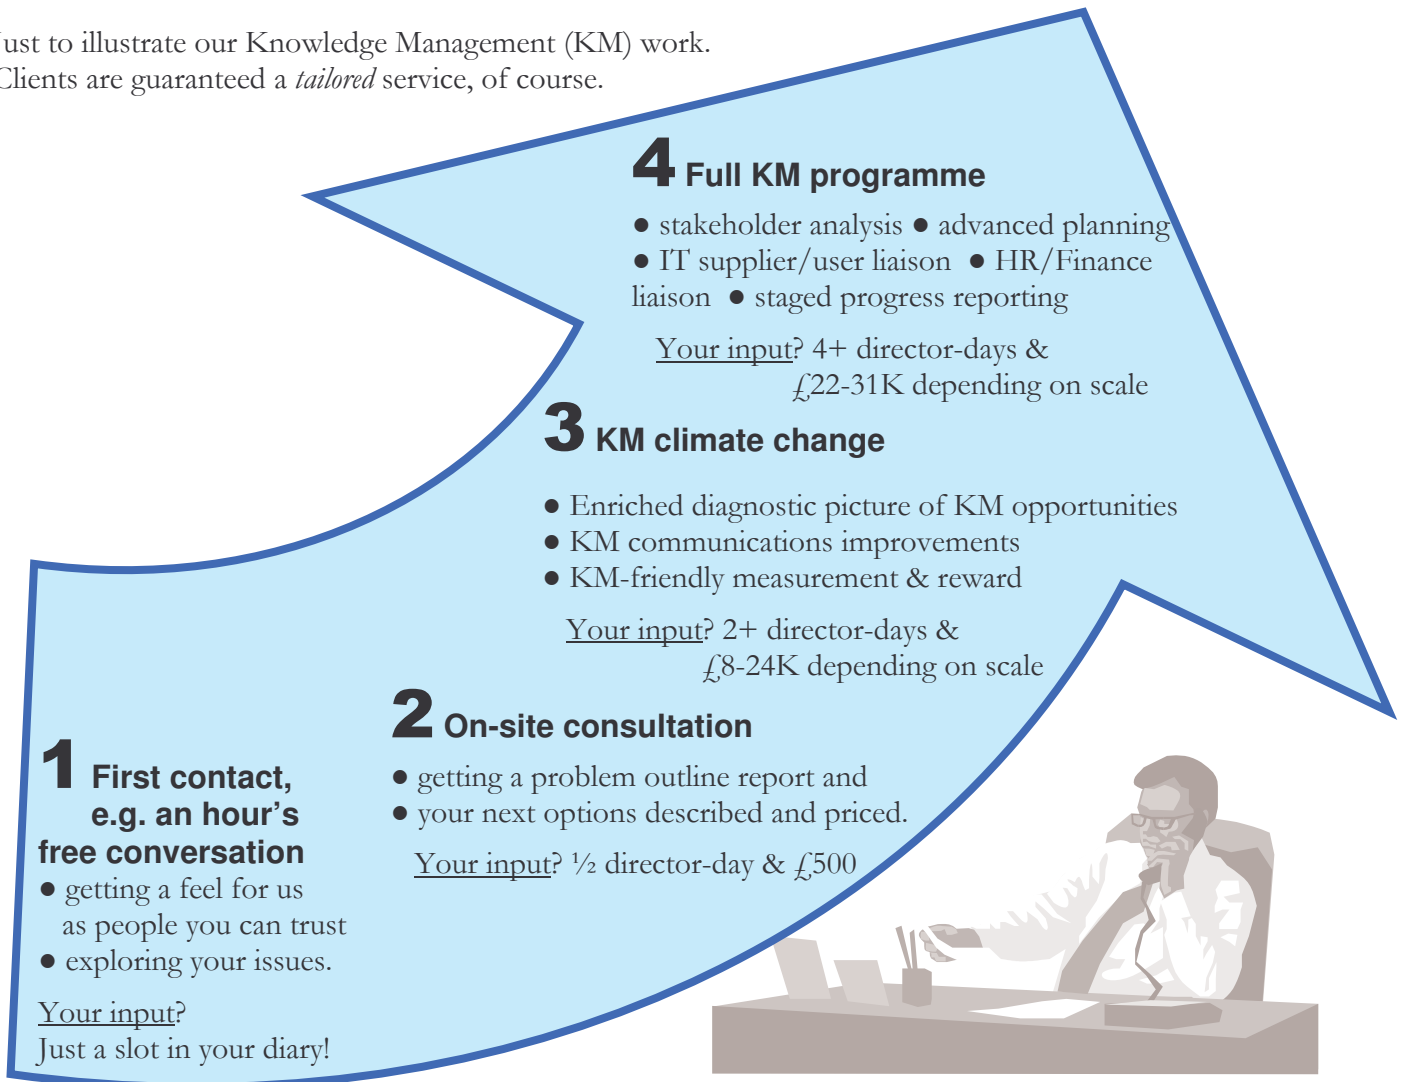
ust to illustrate our Knowledge Management (KM) work. Clients are guaranteed a *tailored* service, of course.

4 Full KM programme

● stakeholder analysis ● advanced planning ● IT supplier/user liaison ● HR/Finance liaison ● staged progress reporting

Your input? 4+ director-days & £22-31K depending on scale

3 KM climate change

● Enriched diagnostic picture of KM opportunities
● KM communications improvements
● KM-friendly measurement & reward

Your input? 2+ director-days & £8-24K depending on scale

2 On-site consultation

● getting a problem outline report and
● your next options described and priced.

Your input? ½ director-day & £500

1 First contact, e.g. an hour's free conversation

● getting a feel for us as people you can trust
● exploring your issues.

Your input?
Just a slot in your diary!